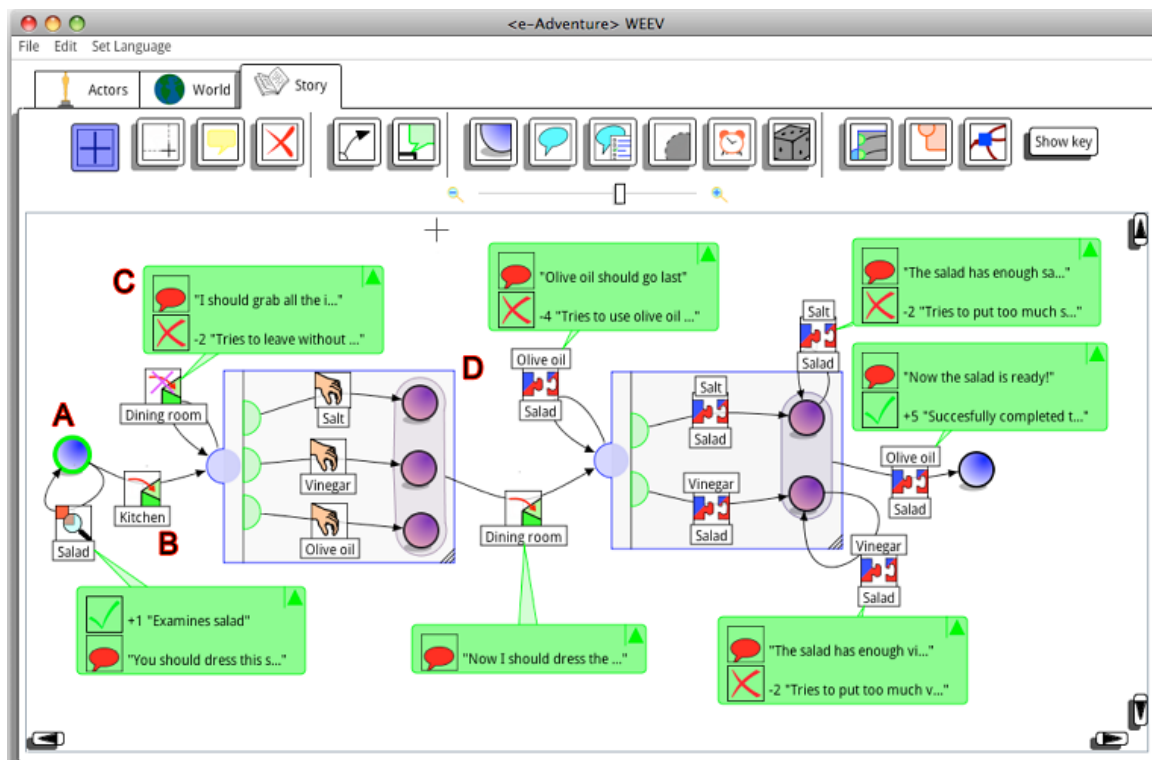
<e-Adventure> WEEV

File Edit Set Language

Actors World Story

Show key

C

"I should grab all the i..."

-2 "Tries to leave without ..."

Dining room

A

Kitchen

B

Salad

+1 "Examines salad"

"You should dress this s..."

Salt

Vinegar

Olive oil

D

"Olive oil should go last"

-4 "Tries to use olive oil ..."

Olive oil

Salad

Dining room

"Now I should dress the ..."

Salt

Salad

Vinegar

Salad

"The salad has enough sa..."

-2 "Tries to put too much s..."

Salt

Salad

"Now the salad is ready!"

+5 "Succesfully completed t..."

Olive oil

Salad

Vinegar

Salad

"The salad has enough vi..."

-2 "Tries to put too much v..."